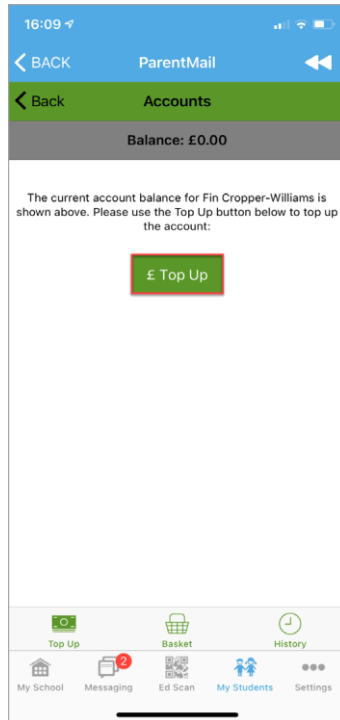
16:09

BACK
ParentMail

Back
Accounts

Balance: £0.00

The current account balance for Fin Cropper-Williams is shown above. Please use the Top Up button below to top up the account:

£ Top Up

Top Up
Basket
History

My School
2
Messaging
Ed Scan
My Students
Settings